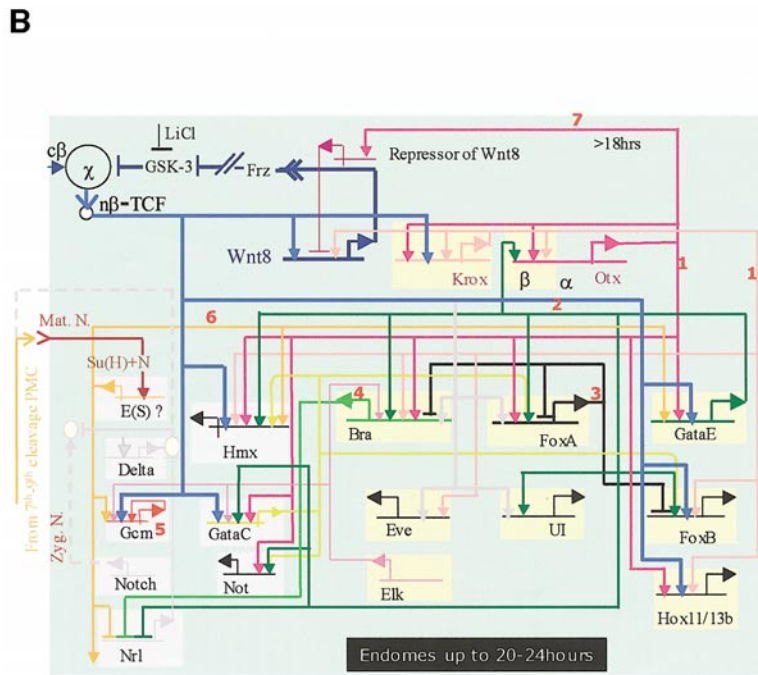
B

7
>18hrs
LiCl
cβ
χ
GSK-3
Frz
Repressor of Wnt8
nβ-TCF
Wnt8
Krox
β
α
Otx
1
1
2
Mat. N.
6
Su(H)+N
E(S) ?
From 7th-9th cleavage PMC
Delta
Zyg. N.
4
3
Hmx
Bra
FoxA
GataE
Gcm
5
GataC
Eve
UI
FoxB
Notch
Not
Elk
Hox11/13b
Nrl
Endomes up to 20-24hours